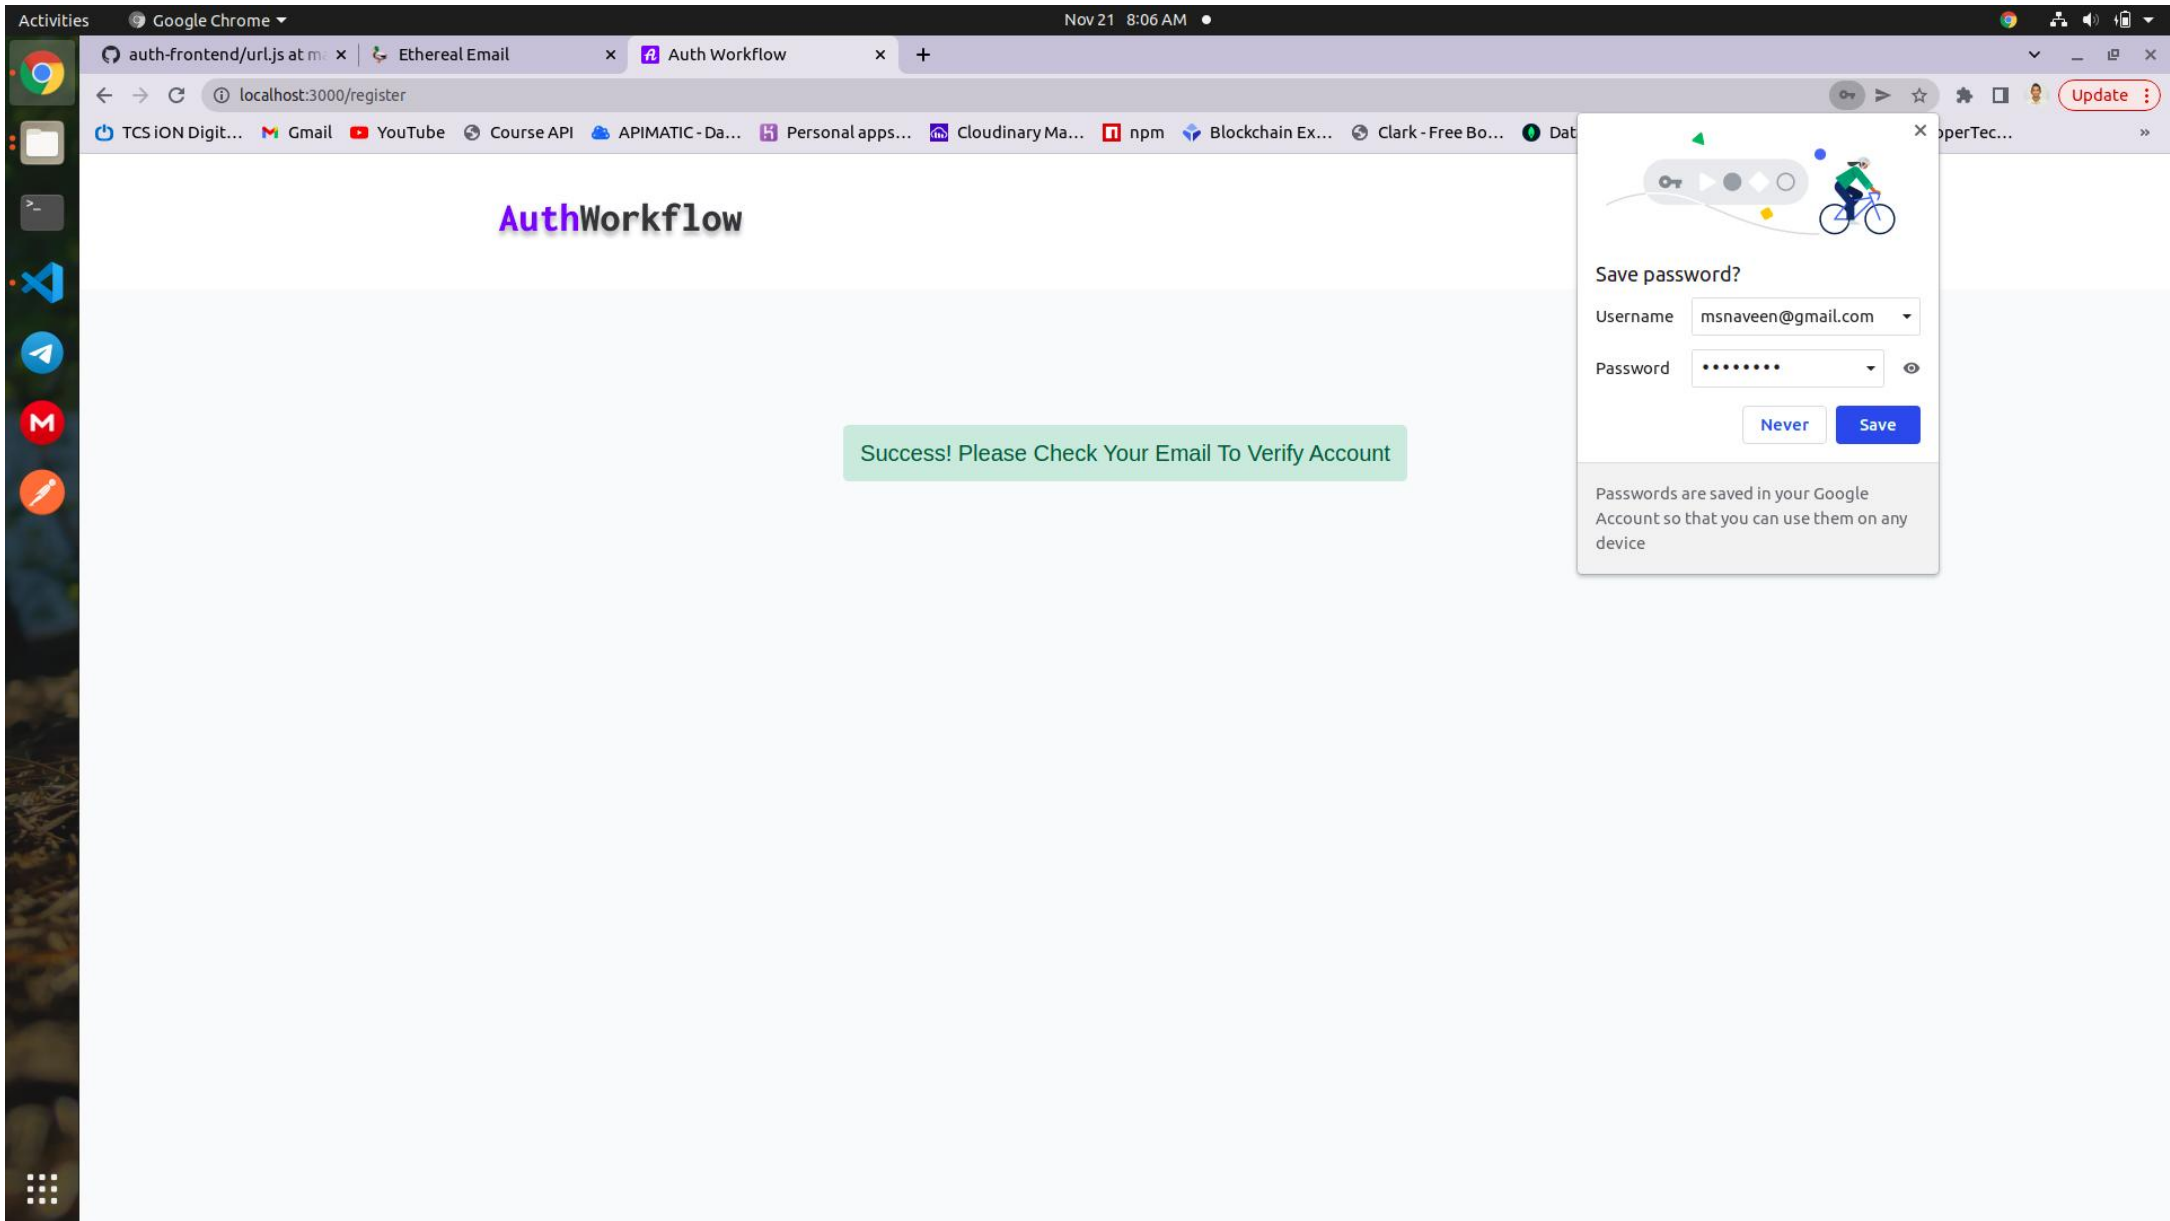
Activities Google Chrome ▾ Nov 21 8:06 AM

auth-frontend/url.js at m × Ethereal Email × Auth Workflow × +

localhost:3000/register

Update

TCS iON Digit... Gmail YouTube Course API APIMATIC - Da... Personal apps... Cloudinary Ma... npm Blockchain Ex... Clark - Free Bo... Dat perTec... »

AuthWorkflow

Success! Please Check Your Email To Verify Account

Save password?

Username msnaveen@gmail.com

Password ••••••••

Never Save

Passwords are saved in your Google Account so that you can use them on any device